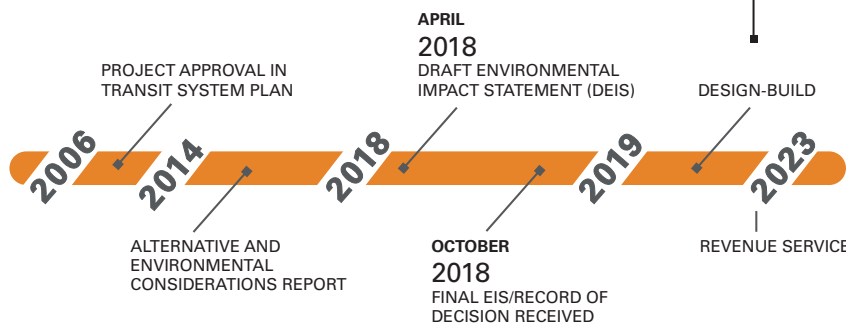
APRIL
2018
DRAFT ENVIRONMENTAL IMPACT STATEMENT (DEIS)

PROJECT APPROVAL IN TRANSIT SYSTEM PLAN

DESIGN-BUILD

2006
2014
2018
2019
2023

ALTERNATIVE AND ENVIRONMENTAL CONSIDERATIONS REPORT

OCTOBER
2018
FINAL EIS/RECORD OF DECISION RECEIVED

REVENUE SERVICE